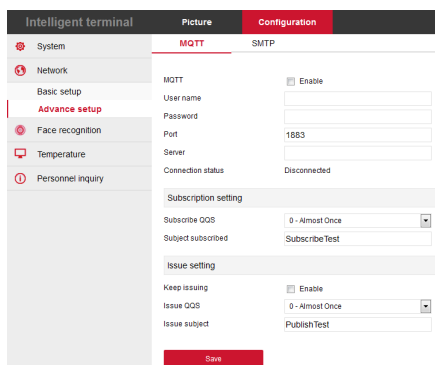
Intelligent terminal

Picture

Configuration

System

Network

Basic setup

Advance setup

Face recognition

Temperature

Personnel inquiry

MQTT

SMTP

MQTT

Enable

User name

Password

Port

1883

Server

Connection status

Disconnected

Subscription setting

Subscribe QOS

0 - Almost Once

Subject subscribed

SubscribeTest

Issue setting

Keep issuing

Enable

Issue QOS

0 - Almost Once

Issue subject

PublishTest

Save